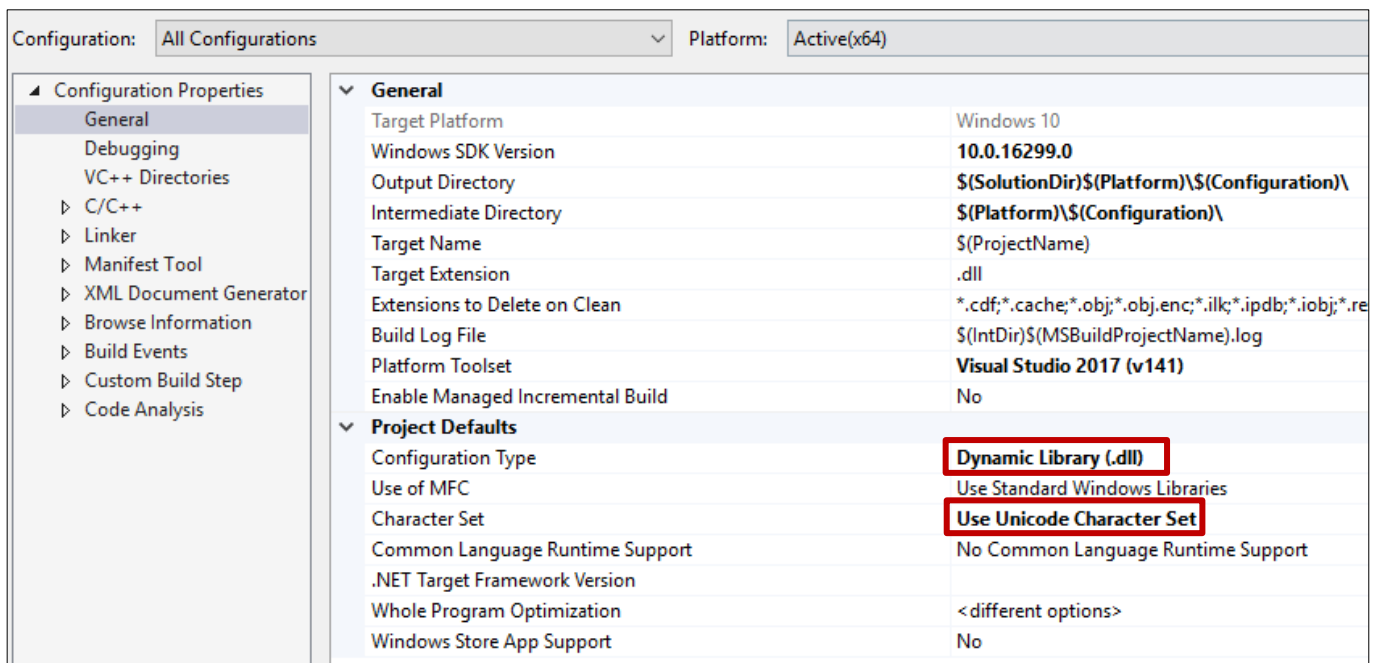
Configuration: All Configurations Platform: Active(x64)

Configuration Properties
General
Debugging
VC++ Directories
C/C++
Linker
Manifest Tool
XML Document Generator
Browse Information
Build Events
Custom Build Step
Code Analysis

General

| | |
|---|---|
| Target Platform | Windows 10 |
| Windows SDK Version | 10.0.16299.0 |
| Output Directory | $(SolutionDir)$(Platform)\$(Configuration)\ |
| Intermediate Directory | $(Platform)\$(Configuration)\ |
| Target Name | $(ProjectName) |
| Target Extension | .dll |
| Extensions to Delete on Clean | *.cdf;*.cache;*.obj;*.obj.enc;*.ilk;*.ipdb;*.iobj;*.re |
| Build Log File | $(IntDir)$(MSBuildProjectName).log |
| Platform Toolset | Visual Studio 2017 (v141) |
| Enable Managed Incremental Build | No |

Project Defaults

| | |
|---|---|
| Configuration Type | Dynamic Library (.dll) |
| Use of MFC | Use Standard Windows Libraries |
| Character Set | Use Unicode Character Set |
| Common Language Runtime Support | No Common Language Runtime Support |
| .NET Target Framework Version | |
| Whole Program Optimization | <different options> |
| Windows Store App Support | No |